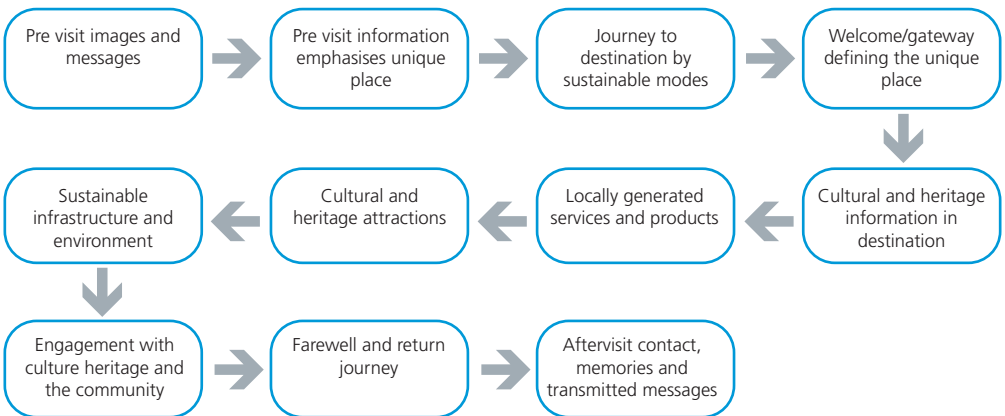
Pre visit images and messages

Pre visit information emphasises unique place

Journey to destination by sustainable modes

Welcome/gateway defining the unique place

Cultural and heritage information in destination

Locally generated services and products

Cultural and heritage attractions

Sustainable infrastructure and environment

Engagement with culture heritage and the community

Farewell and return journey

Aftervisit contact, memories and transmitted messages